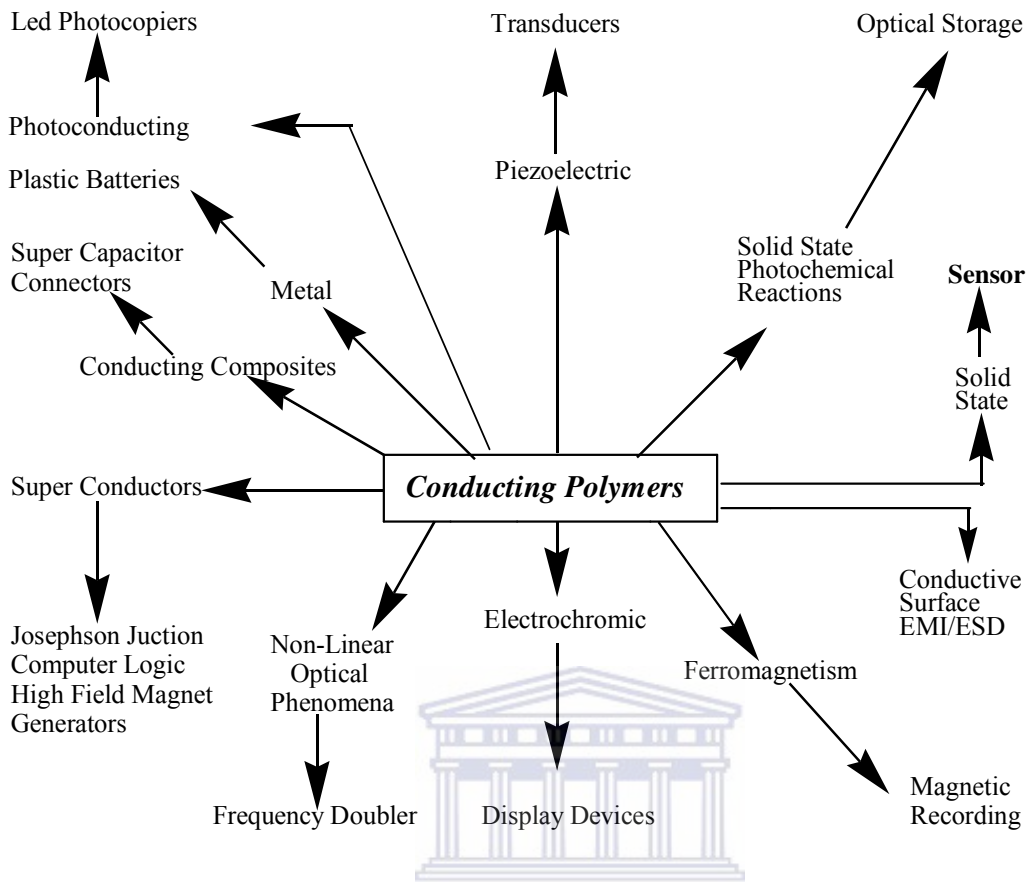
Led Photocopiers

Photoconducting

Plastic Batteries

Super Capacitor Connectors

Metal

Conducting Composites

Transducers

Piezoelectric

Optical Storage

Solid State Photochemical Reactions

Sensor

Solid State

Super Conductors

*Conducting Polymers*

Josephson Juction Computer Logic High Field Magnet Generators

Non-Linear Optical Phenomena

Frequency Doubler

Electrochromic

Display Devices

Ferromagnetism

Magnetic Recording

Conductive Surface EMI/ESD